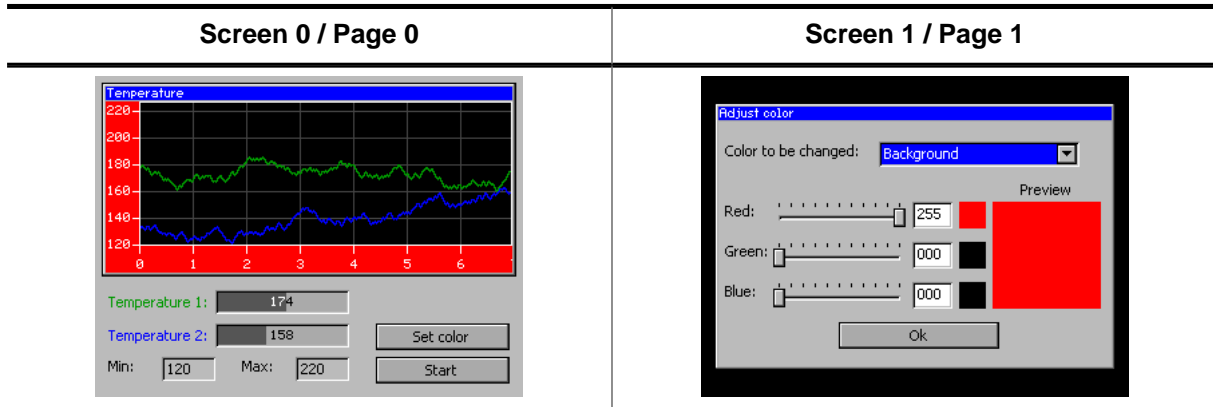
| Screen 0 / Page 0 | Screen 1 / Page 1 |
|---|---|
| Temperature<br>220<br>200<br>180<br>160<br>140<br>120<br>0 1 2 3 4 5 6 7<br>Temperature 1: 174<br>Temperature 2: 158<br>Set color<br>Min: 120 Max: 220<br>Start | Adjust color<br>Color to be changed: Background<br>Preview<br>Red: 255<br>Green: 000<br>Blue: 000<br>Ok |